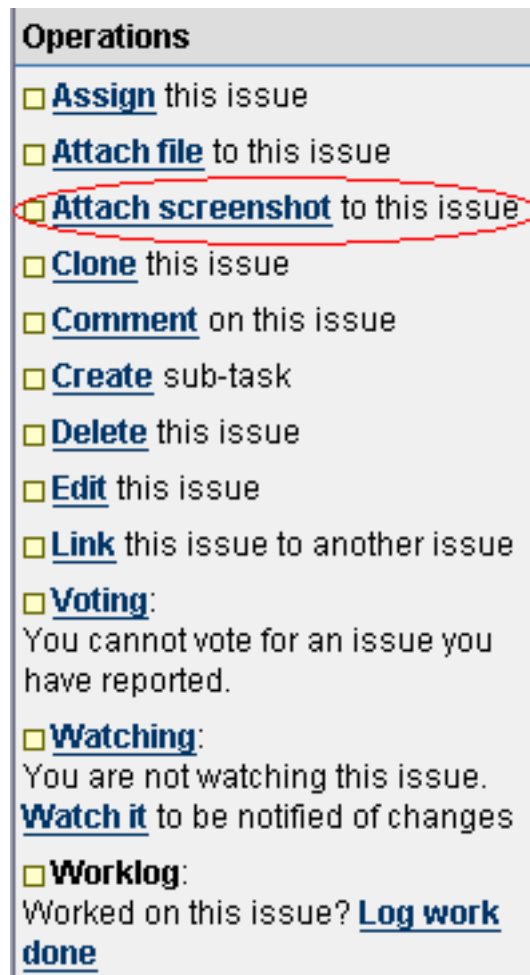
Operations

Assign this issue

Attach file to this issue

Attach screenshot to this issue

Clone this issue

Comment on this issue

Create sub-task

Delete this issue

Edit this issue

Link this issue to another issue

Voting:
You cannot vote for an issue you have reported.

Watching:
You are not watching this issue. Watch it to be notified of changes

Worklog:
Worked on this issue? Log work done